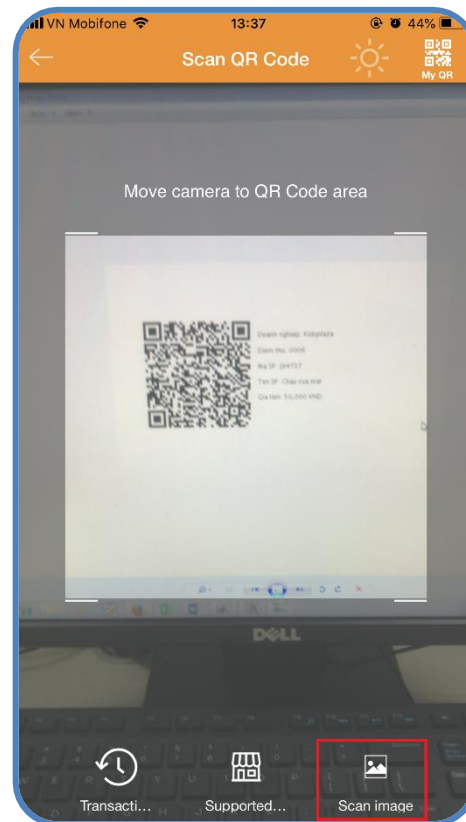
VN Mobifone 13:37 44%

Scan QR Code

My QR

Move camera to QR Code area

Doanh nghiep: Kidsplaza
Danh thu: 0006
Ma SP: 264737
Ten SP: Chao rua mat
Gia tien: 53,000 VND

DELL

Transacti...

Supported...

Scan image